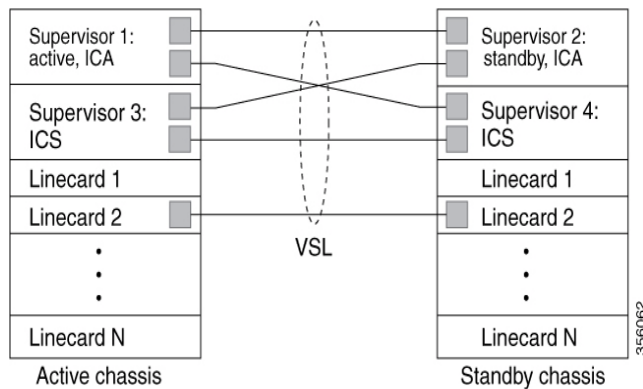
Supervisor 1: active, ICA

Supervisor 3: ICS

Linecard 1

Linecard 2

•
•
•

Linecard N

Active chassis

VSL

Supervisor 2: standby, ICA

Supervisor 4: ICS

Linecard 1

Linecard 2

•
•
•

Linecard N

Standby chassis

356062